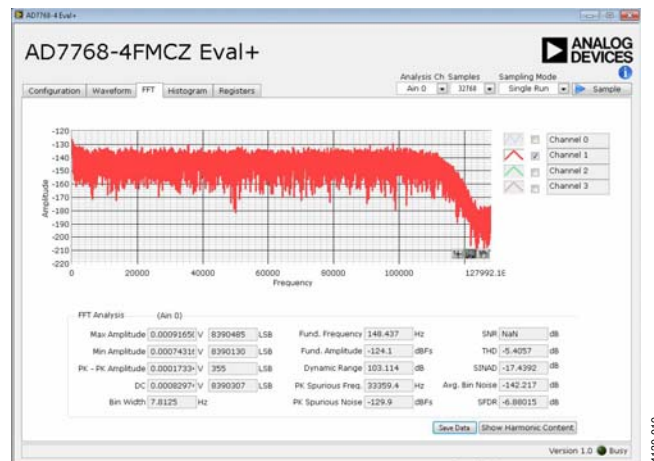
AD7768-4 Eval+

AD7768-4FMCZ Eval+

ANALOG DEVICES

Analysis Ch. Samples
Sampling Mode

Ain 0
32768
Single Run
Sample

Configuration
Waveform
FFT
Histogram
Registers

-120
-130
-140
-150
-160
-170
-180
-190
-200
-210
-220

Amplitude

0
20000
40000
60000
80000
100000
127992.16

Frequency

Channel 0
Channel 1
Channel 2
Channel 3

FFT Analysis (Ain 0)

| Max Amplitude | 0.00091650 | V | 8390485 | LSB |
|---|---|---|---|---|
| Min Amplitude | 0.00074318 | V | 8390130 | LSB |
| PK - PK Amplitude | 0.00017334 | V | 355 | LSB |
| DC | 0.00082974 | V | 8390307 | LSB |
| Bin Width | 7.8125 | Hz | | |

| Fund. Frequency | 148.437 | Hz |
|---|---|---|
| Fund. Amplitude | -124.1 | dBFs |
| Dynamic Range | 103.114 | dB |
| PK Spurious Freq. | 33359.4 | Hz |
| PK Spurious Noise | -129.9 | dBFs |

| SNR | NaN | dB |
|---|---|---|
| THD | -5.4057 | dB |
| SINAD | -17.4392 | dB |
| Avg. Bin Noise | -142.217 | dB |
| SFDR | -6.88015 | dB |

Save Data
Show Harmonic Content

Version 1.0
Busy

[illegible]